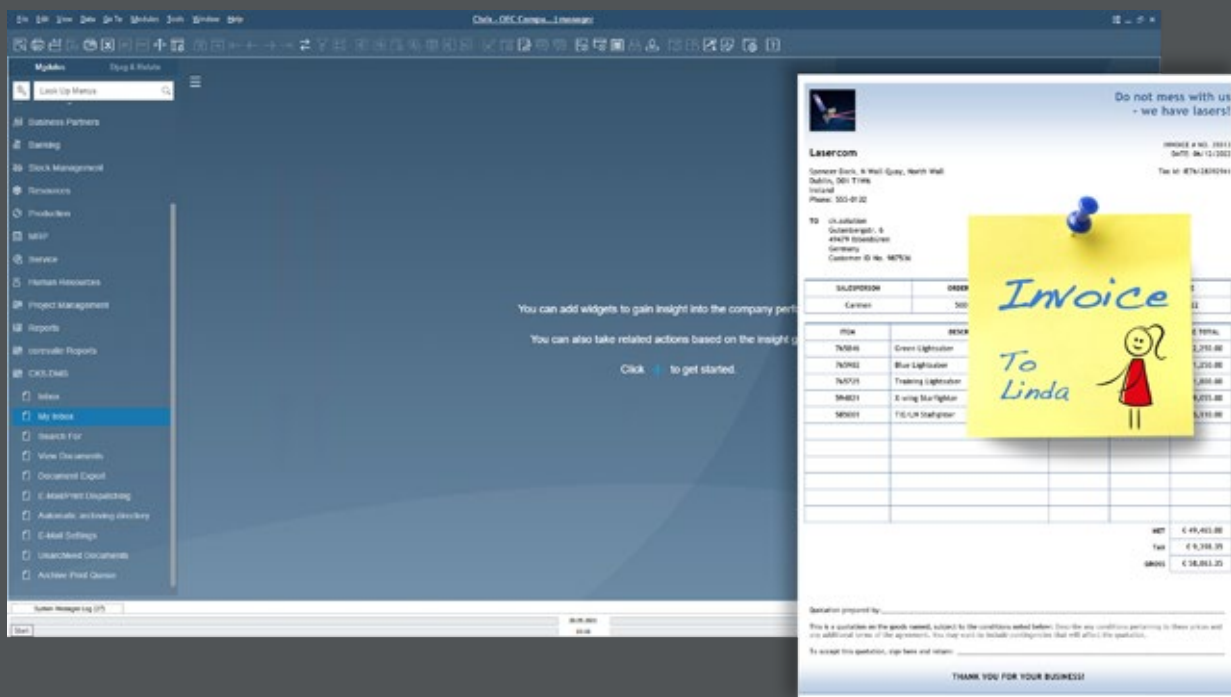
File Edit View Data Go To Modules Tools Window Help

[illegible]

Modules Drag & Relate

Look Up Menus

Business Partners
Banking
Stock Management
Resources
Production
MRP
Service
Human Resources
Project Management
Reports
consulto Reports
CKS.DMS
Inbox
My Inbox
Search For
View Documents
Document Export
E-Mail/Print Dispatching
Automatic archiving directory
E-Mail Settings
Unarchived Documents
Archive Print Queue

You can add widgets to gain insight into the company perfo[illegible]

You can also take related actions based on the insight g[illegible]

Click to get started.

System Message Log (27)

Start

Do not mess with us - we have lasers!

Lasercom

INVOICE # NO. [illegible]
DATE: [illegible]

Spencer Dock, 6 Wall Quay, North Wall
Dublin, D01 T1W6
Ireland
Phone: 555-0132

Tax Id: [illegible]

TO cti.solution
Gutenbergstr. 6
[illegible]
Germany
Customer ID No. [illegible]

| SALESPERSON | ORDER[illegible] |
|---|---|
| Carmen | 500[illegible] |

| ITEM | DESCR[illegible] | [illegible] TOTAL |
|---|---|---|
| 765846 | Green Lightsaber | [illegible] |
| 765902 | Blue Lightsaber | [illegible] |
| 765725 | Training Lightsaber | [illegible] |
| 594821 | X-wing Starfighter | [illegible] |
| 585001 | TIE/LN Starfighter | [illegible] |

NET € 49,465.00
TAX € 9,398.35
GROSS € 58,863.35

Invoice
To Linda

Quotation prepared by: ___

This is a quotation on the goods named, subject to the conditions noted below: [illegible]

To accept this quotation, sign here and return: ___

THANK YOU FOR YOUR BUSINESS!